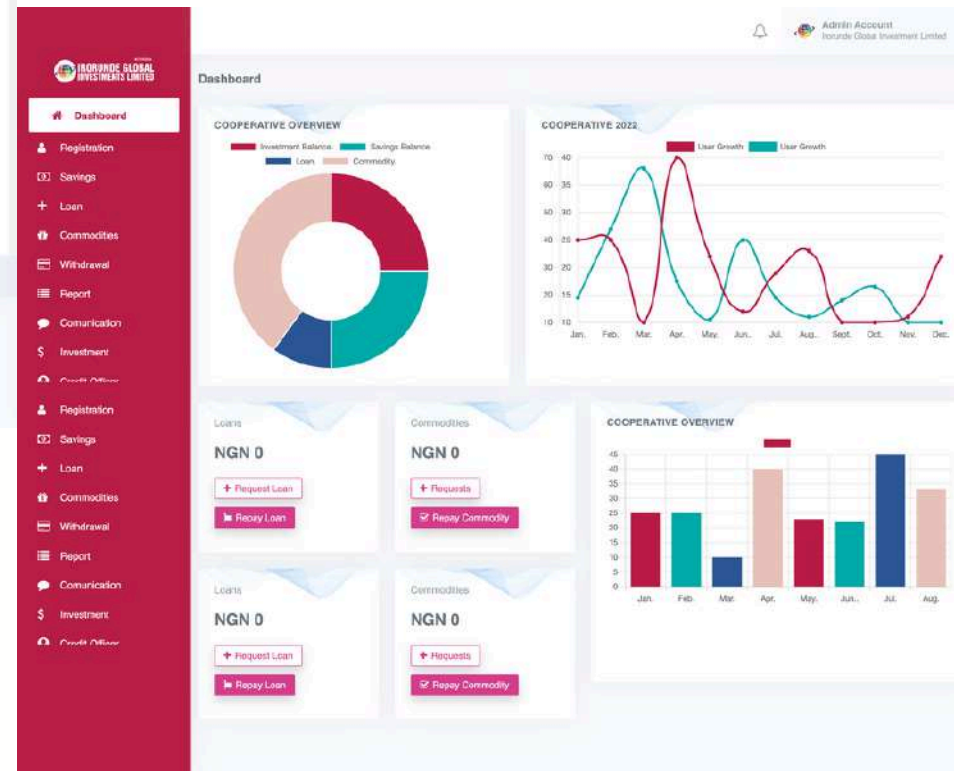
IORUNDE GLOBAL INVESTMENTS LIMITED

Dashboard
Registration
Savings
Loan
Commodities
Withdrawal
Report
Comunication
Investment
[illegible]
Registration
Savings
Loan
Commodities
Withdrawal
Report
Comunication
Investment
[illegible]

Admin Account
Iorunde Global Investment Limited

Dashboard

COOPERATIVE OVERVIEW
Investment Balance
Savings Balance
Loan
Commodity

COOPERATIVE 2022
User Growth
User Growth
70 40
60 35
50 30
40 25
30 20
20 15
10 10
Jan. Feb. Mar. Apr. May. Jun. Jul. Aug. Sept. Oct. Nov. Dec.

Loans
NGN 0
Request Loan
Repay Loan

Commodities
NGN 0
Requests
Repay Commodity

COOPERATIVE OVERVIEW
45
40
35
30
25
20
15
10
5
0
Jan. Feb. Mar. Apr. May. Jun. Jul. Aug.

Loans
NGN 0
Request Loan
Repay Loan

Commodities
NGN 0
Requests
Repay Commodity